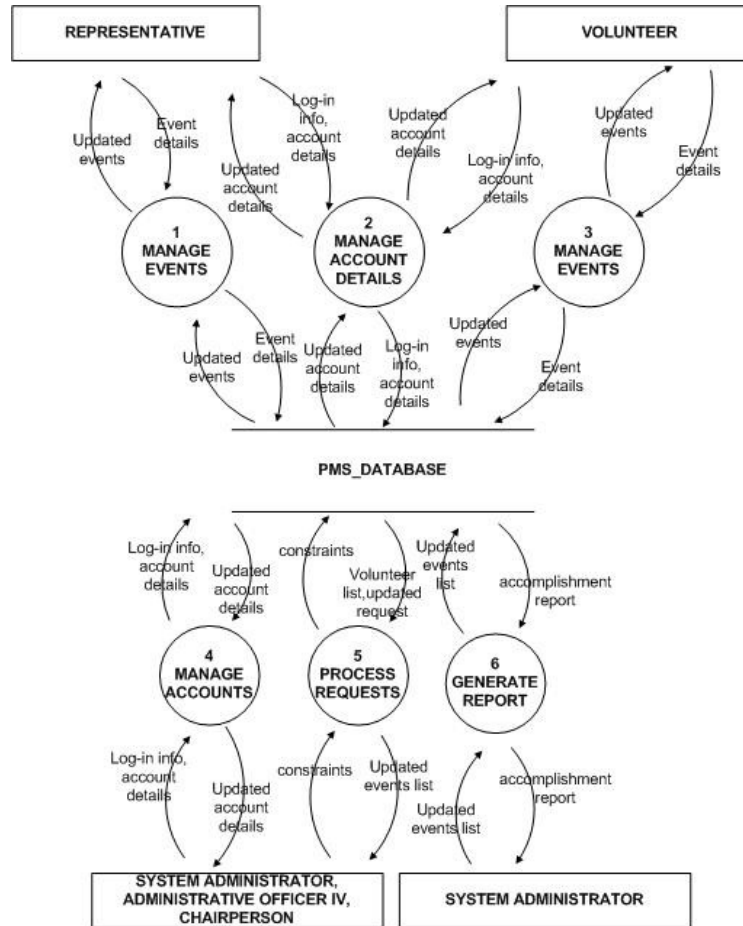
REPRESENTATIVE

VOLUNTEER

Updated events

Event details

Updated account details

Log-in info, account details

Updated account details

Log-in info, account details

Updated events

Event details

1
MANAGE EVENTS

2
MANAGE ACCOUNT DETAILS

3
MANAGE EVENTS

Updated events

Event details

Updated account details

Log-in info, account details

Updated events

Event details

PMS_DATABASE

Log-in info, account details

Updated account details

constraints

Volunteer list, updated request

Updated events list

accomplishment report

4
MANAGE ACCOUNTS

5
PROCESS REQUESTS

6
GENERATE REPORT

Log-in info, account details

Updated account details

constraints

Updated events list

Updated events list

accomplishment report

SYSTEM ADMINISTRATOR, ADMINISTRATIVE OFFICER IV, CHAIRPERSON

SYSTEM ADMINISTRATOR